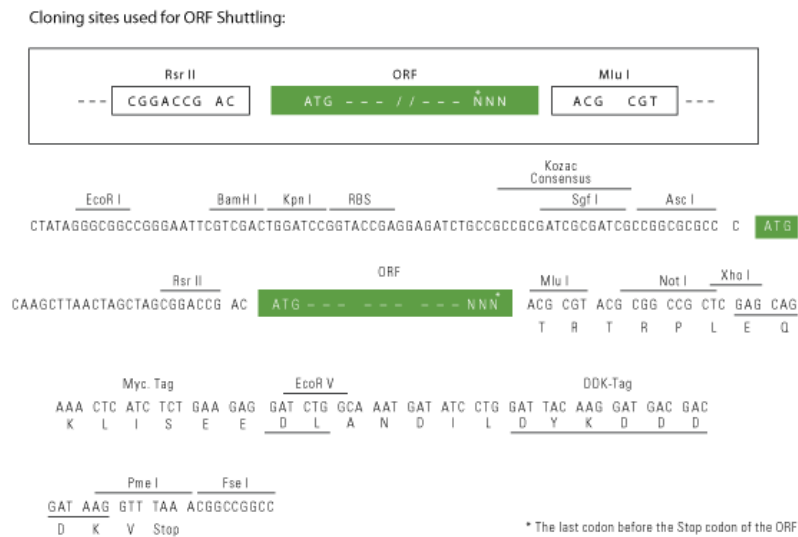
Cloning sites used for ORF Shuttling:

Rsr II
--- CGGACCG AC
ORF
ATG --- // --- $\overset{*}{N}$NN
Mlu I
ACG CGT ---

Kozac Consensus
EcoR I
BamH I
Kpn I
RBS
Sgf I
Asc I
CTATAGGGCGGCCGGGAATTCGTCGACTGGATCCGGTACCGAGGAGATCTGCCGCCGCGATCGCGATCGCCGGCGCGCC C ATG

Rsr II
ORF
Mlu I
Not I
Xho I
CAAGCTTAACTAGCTAGCGGACCG AC ATG --- --- --- NNN* ACG CGT ACG CGG CCG CTC GAG CAG
T R T R P L E Q

Myc. Tag
EcoR V
DDK-Tag
AAA CTC ATC TCT GAA GAG GAT CTG GCA AAT GAT ATC CTG GAT TAC AAG GAT GAC GAC
K L I S E E D L A N D I L D Y K D D D

Pme I
Fse I
GAT AAG GTT TAA ACGGCCGGCC
D K V Stop

* The last codon before the Stop codon of the ORF